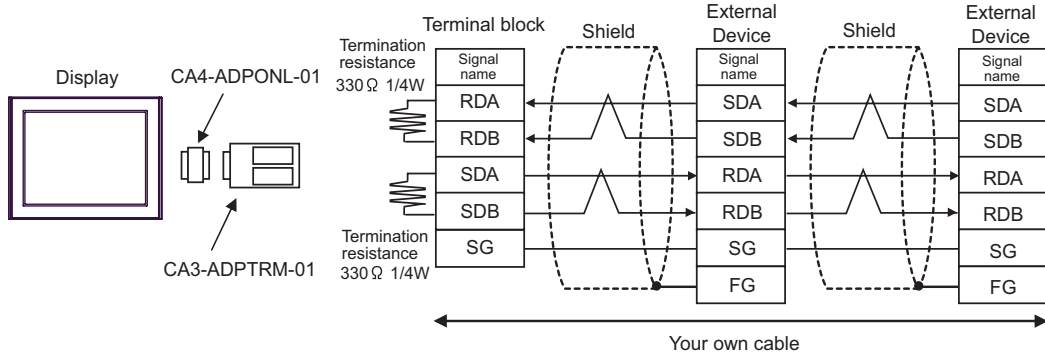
Display

CA4-ADPONL-01

CA3-ADPTRM-01

Terminal block

Termination resistance 330Ω 1/4W

Termination resistance 330Ω 1/4W

| Signal name |
|---|
| RDA |
| RDB |
| SDA |
| SDB |
| SG |

Shield

External Device

| Signal name |
|---|
| SDA |
| SDB |
| RDA |
| RDB |
| SG |
| FG |

Shield

External Device

| Signal name |
|---|
| SDA |
| SDB |
| RDA |
| RDB |
| SG |
| FG |

Your own cable